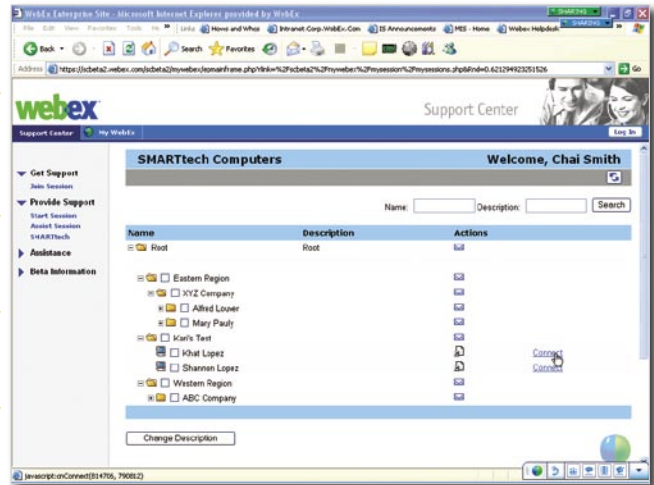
WebEx Enterprise Site - Microsoft Internet Explorer provided by WebEx

File Edit View Favorites Tools Help Links News and Whos Intranet.Corp.WebEx.Com IS Announcements MIS - Home Webex Helpdesk

Back Search Favorites

Address https://scbeta2.webex.com/scbeta2/mywebex/epmainframe.php?Link=%2Fscbeta2%2Fmywebex%2Fmysession%2Fmysessions.php&Rnd=0.621294923251526 Go

webex Support Center

Support Center My WebEx Log In

Get Support
Join Session

Provide Support
Start Session
Assist Session
SMARTtech

Assistance

Beta Information

SMARTtech Computers Welcome, Chai Smith

Name: Description: Search

| Name | Description | Actions |
|---|---|---|
| Root | Root | |
| Eastern Region | | |
| XYZ Company | | |
| Alfred Louver | | |
| Mary Pauly | | |
| Kari's Test | | |
| Khat Lopez | | Connect |
| Shannen Lopez | | Connect |
| Western Region | | |
| ABC Company | | |

Change Description

javascript:onConnect(814706, 790812)